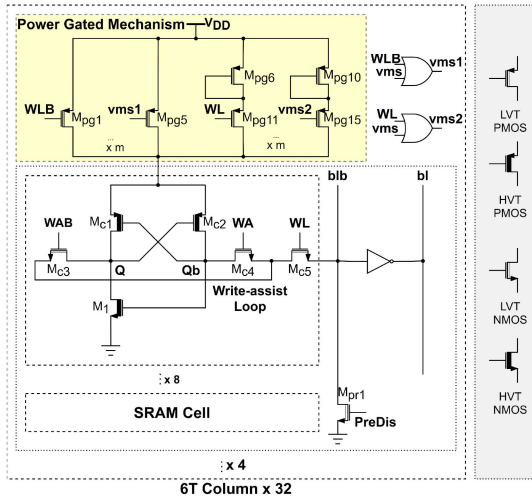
Power Gated Mechanism — $V_{DD}$

WLB $M_{pg1}$ vms1 $M_{pg5}$ ... x m $M_{pg6}$ WL $M_{pg11}$ $M_{pg10}$ vms2 $M_{pg15}$ ... x m

WLB vms vms1

WL vms vms2

LVT PMOS

HVT PMOS

LVT NMOS

HVT NMOS

blb bl

$M_{c1}$ $M_{c2}$

WAB $M_{c3}$ Q Qb WA $M_{c4}$ WL $M_{c5}$

$M_1$

Write-assist Loop

: x 8

SRAM Cell

$M_{pr1}$ PreDis

: x 4

6T Column x 32